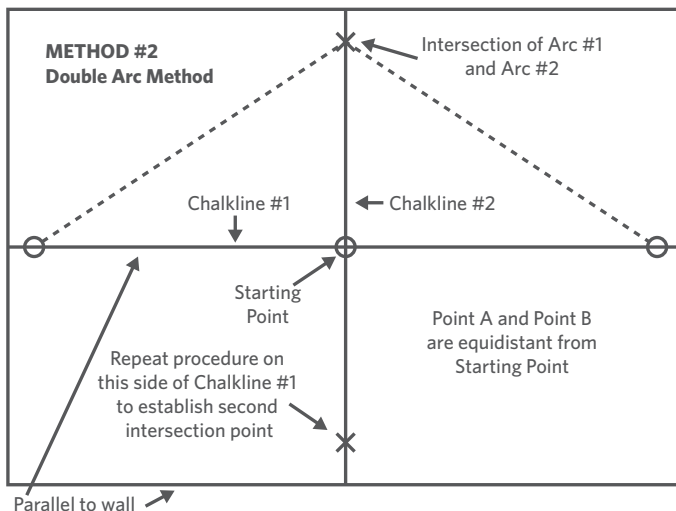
METHOD #2
Double Arc Method

Intersection of Arc #1 and Arc #2

Chalkline #1

Chalkline #2

Starting Point

Point A and Point B are equidistant from Starting Point

Repeat procedure on this side of Chalkline #1 to establish second intersection point

Parallel to wall